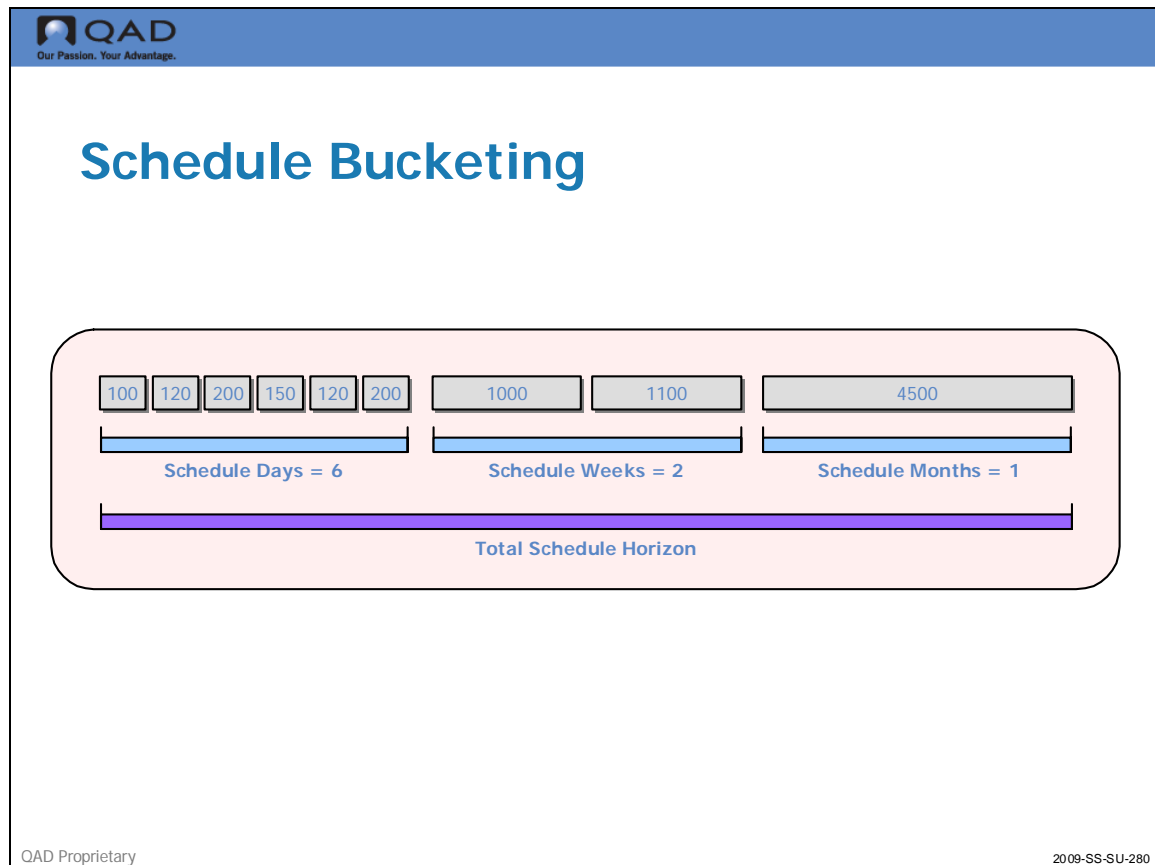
QAD
Our Passion. Your Advantage.

Schedule Bucketing

100 120 200 150 120 200 1000 1100 4500

Schedule Days = 6

Schedule Weeks = 2

Schedule Months = 1

Total Schedule Horizon

QAD Proprietary

2009-SS-SU-280